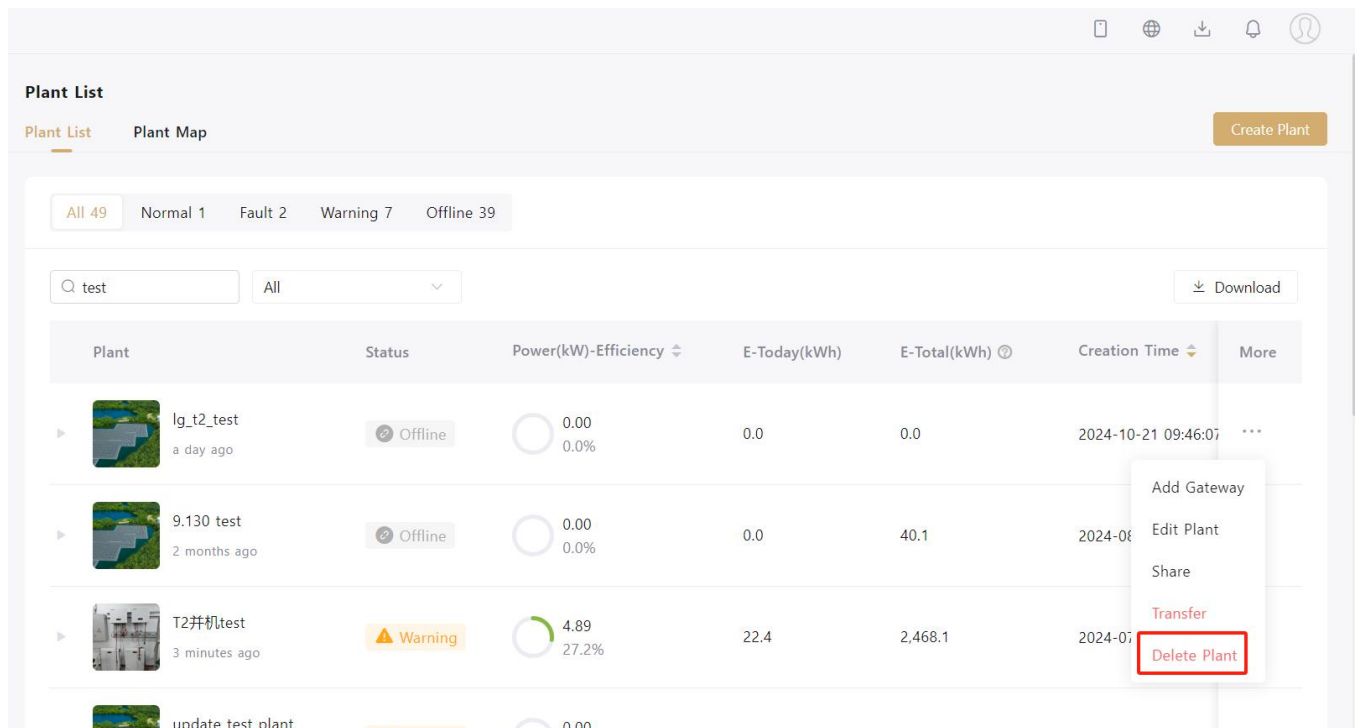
Plant List

Plant List Plant Map

Create Plant

All 49 Normal 1 Fault 2 Warning 7 Offline 39

test

All

Download

| Plant | Status | Power(kW)-Efficiency | E-Today(kWh) | E-Total(kWh) | Creation Time | More |
|---|---|---|---|---|---|---|
| lg_t2_test a day ago | Offline | 0.00 0.0% | 0.0 | 0.0 | 2024-10-21 09:46:07 | ··· |
| 9.130 test 2 months ago | Offline | 0.00 0.0% | 0.0 | 40.1 | 2024-08 | |
| T2并机test 3 minutes ago | Warning | 4.89 27.2% | 22.4 | 2,468.1 | 2024-07 | |
| update test plant | | 0.00 | | | | |

Add Gateway
Edit Plant
Share
Transfer
Delete Plant